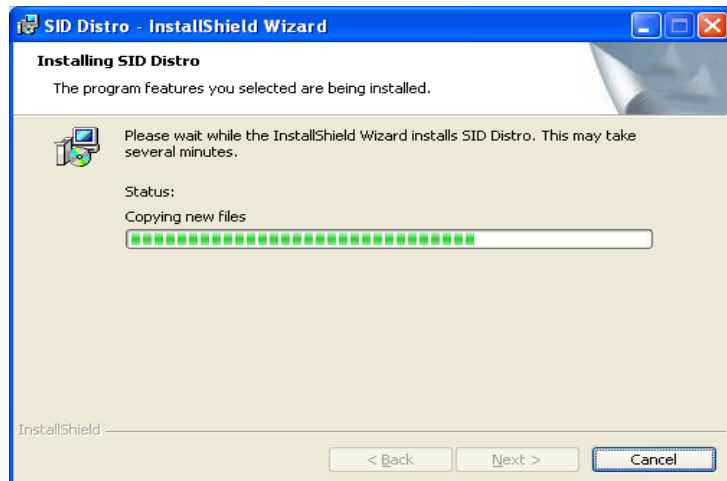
SID Distro - InstallShield Wizard

Installing SID Distro

The program features you selected are being installed.

Please wait while the InstallShield Wizard installs SID Distro. This may take several minutes.

Status:

Copying new files

InstallShield

< Back

Next >

Cancel